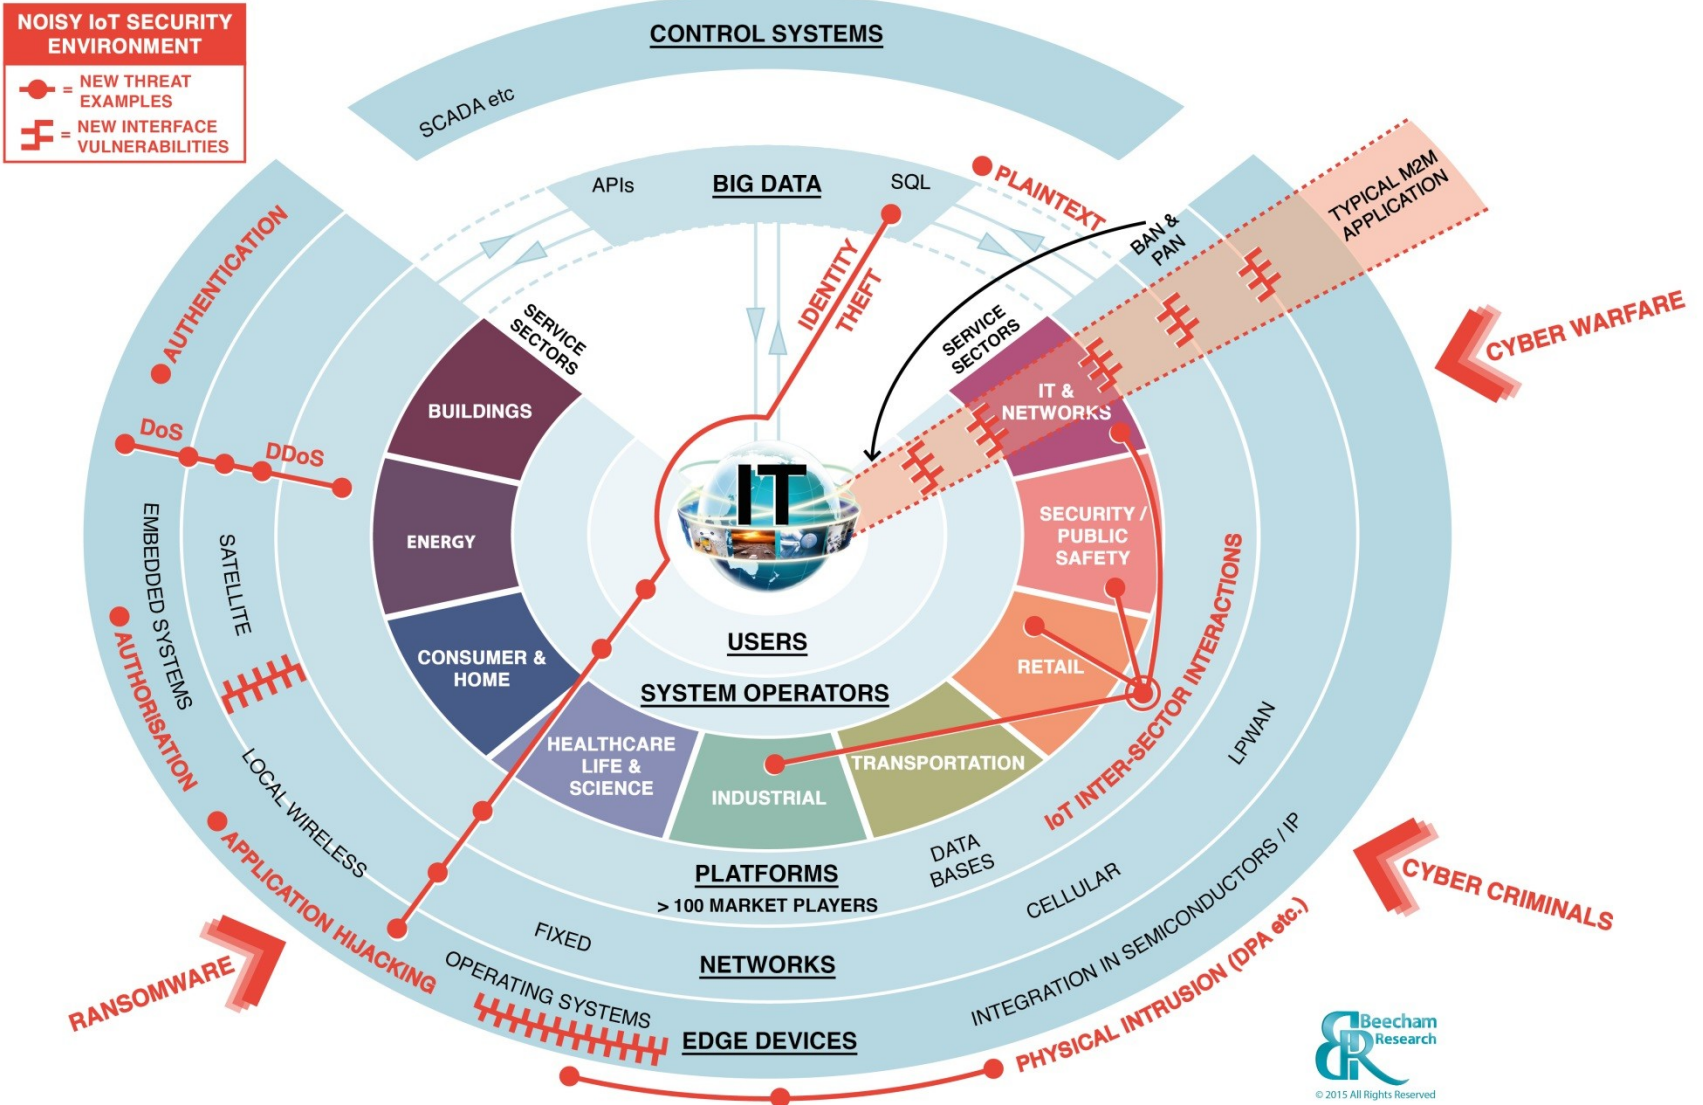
NOISY IoT SECURITY ENVIRONMENT

= NEW THREAT EXAMPLES

= NEW INTERFACE VULNERABILITIES

CONTROL SYSTEMS

SCADA etc

APIs

BIG DATA

SQL

PLAINTEXT

BAN & PAN

TYPICAL M2M APPLICATION

AUTHENTICATION

IDENTITY THEFT

SERVICE SECTORS

SERVICE SECTORS

CYBER WARFARE

BUILDINGS

IT & NETWORKS

DoS

DDoS

ENERGY

IT

SECURITY / PUBLIC SAFETY

EMBEDDED SYSTEMS

SATELLITE

CONSUMER & HOME

USERS

RETAIL

AUTHORISATION

SYSTEM OPERATORS

IoT INTER-SECTOR INTERACTIONS

HEALTHCARE LIFE & SCIENCE

INDUSTRIAL

TRANSPORTATION

LPWAN

LOCAL WIRELESS

DATA BASES

APPLICATION HIJACKING

PLATFORMS

> 100 MARKET PLAYERS

CELLULAR

CYBER CRIMINALS

FIXED

INTEGRATION IN SEMICONDUCTORS / IP

NETWORKS

RANSOMWARE

OPERATING SYSTEMS

PHYSICAL INTRUSION (DPA etc.)

EDGE DEVICES

Beecham Research

© 2015 All Rights Reserved